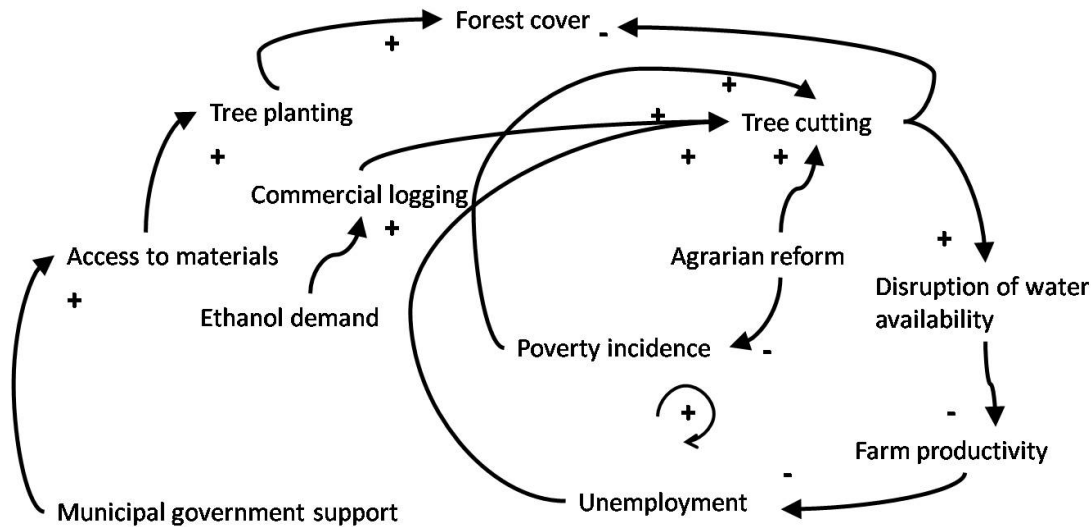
Forest cover
+
-
Tree planting
+
+
Tree cutting
+
+
+
Commercial logging
+
Access to materials
Agrarian reform
+
+
Ethanol demand
Disruption of water availability
Poverty incidence
-
+
-
Farm productivity
-
Unemployment
Municipal government support